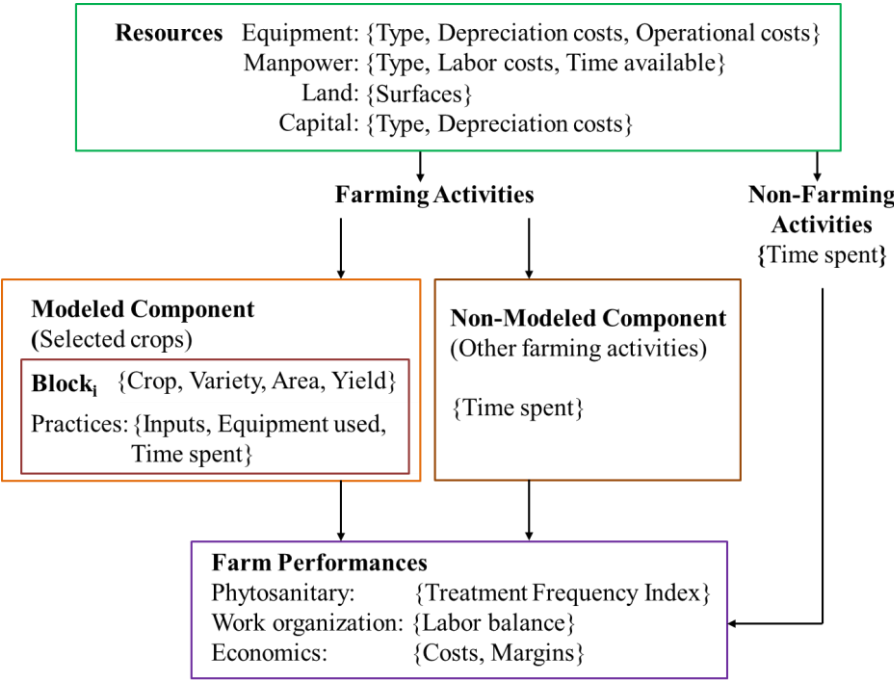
**Resources** Equipment: {Type, Depreciation costs, Operational costs}
Manpower: {Type, Labor costs, Time available}
Land: {Surfaces}
Capital: {Type, Depreciation costs}

**Farming Activities**

**Non-Farming Activities**
{Time spent}

**Modeled Component**
(Selected crops)

**Block$_i$** {Crop, Variety, Area, Yield}
Practices: {Inputs, Equipment used, Time spent}

**Non-Modeled Component**
(Other farming activities)

{Time spent}

**Farm Performances**
Phytosanitary: {Treatment Frequency Index}
Work organization: {Labor balance}
Economics: {Costs, Margins}